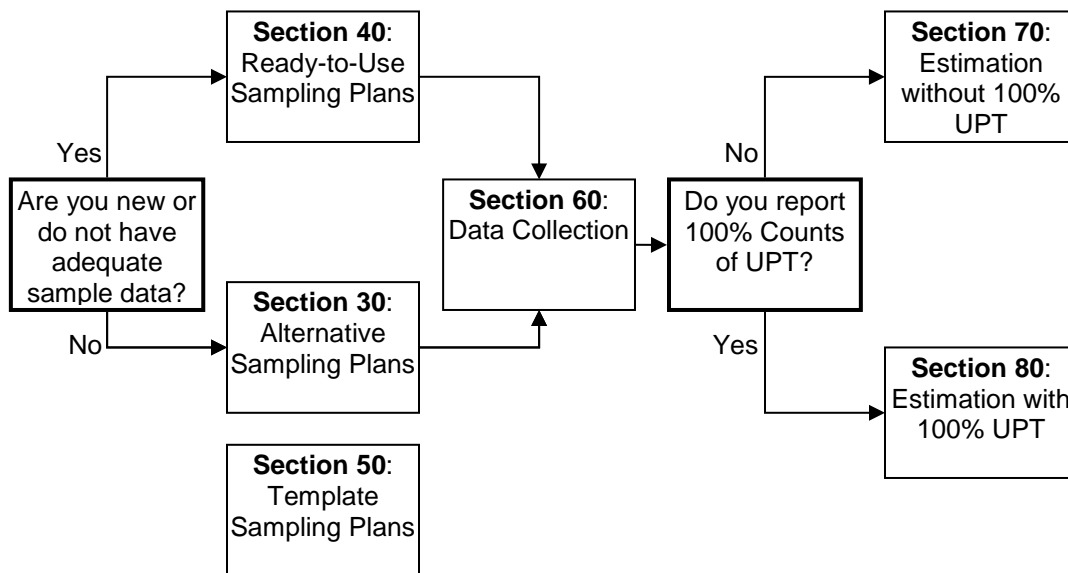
Are you new or do not have adequate sample data?

Yes

Section 40: Ready-to-Use Sampling Plans

No

Section 30: Alternative Sampling Plans

Section 50: Template Sampling Plans

Section 60: Data Collection

Do you report 100% Counts of UPT?

No

Section 70: Estimation without 100% UPT

Yes

Section 80: Estimation with 100% UPT